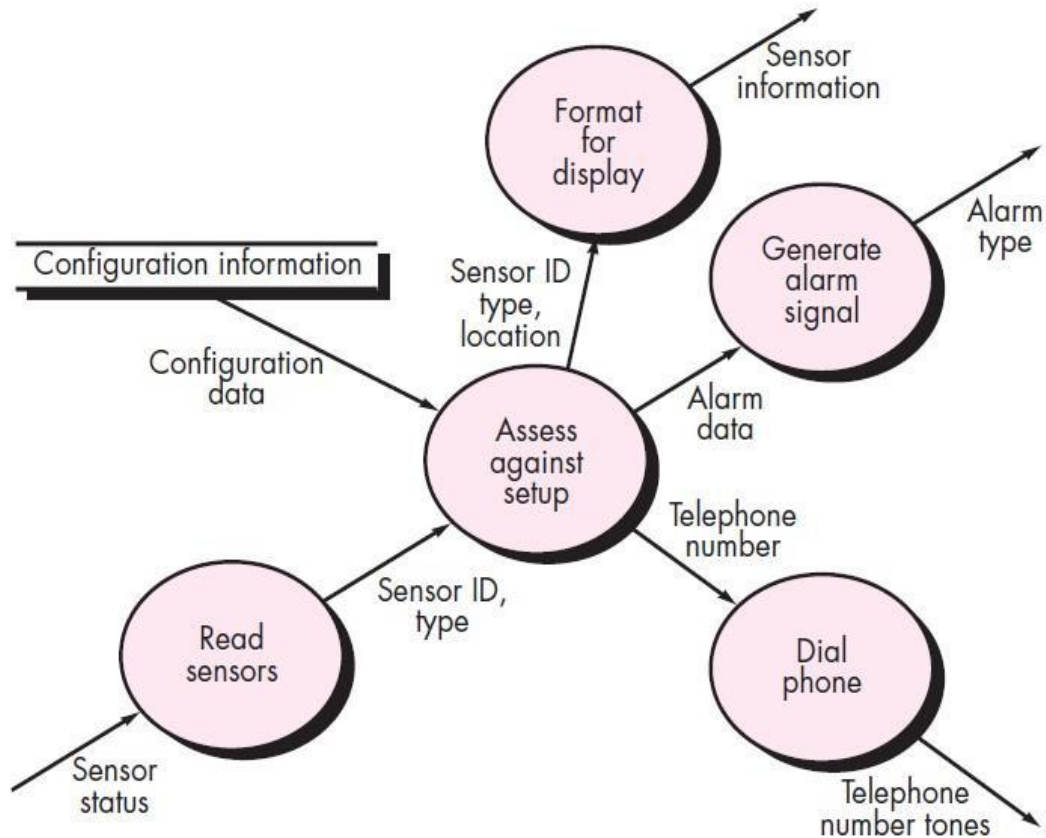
Sensor information

Format for display

Alarm type

Generate alarm signal

Configuration information

Sensor ID type, location

Configuration data

Alarm data

Assess against setup

Telephone number

Sensor ID, type

Read sensors

Dial phone

Sensor status

Telephone number tones